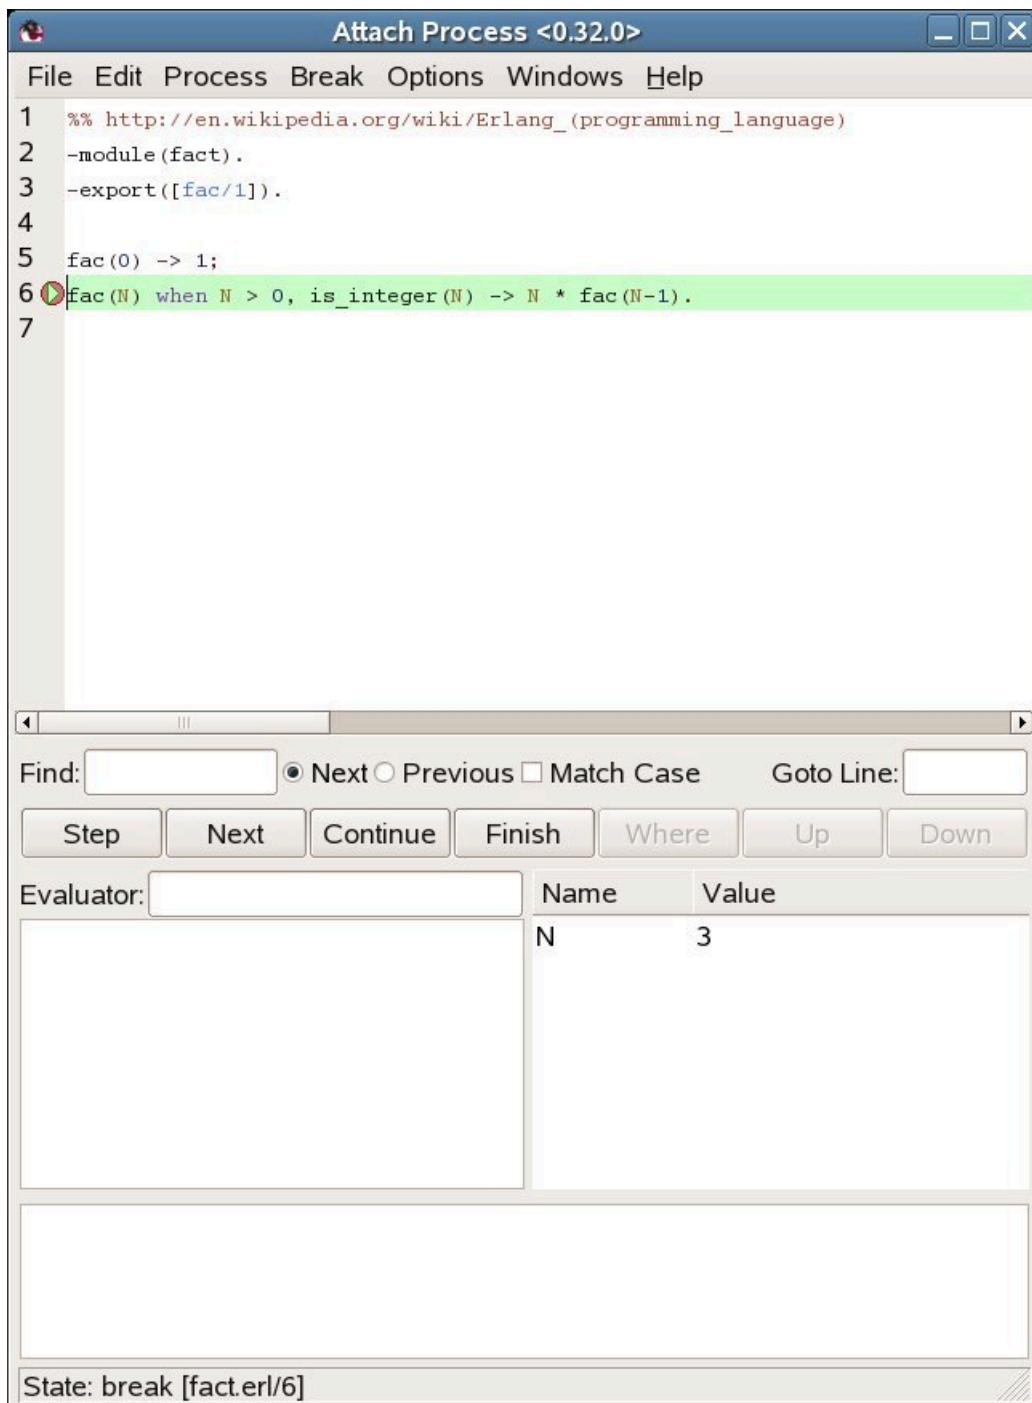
Attach Process <0.32.0>

File Edit Process Break Options Windows Help

1 %% http://en.wikipedia.org/wiki/Erlang_(programming_language)
2 -module(fact).
3 -export([fac/1]).
4
5 fac(0) -> 1;
6 fac(N) when N > 0, is_integer(N) -> N * fac(N-1).
7

Find: Next Previous Match Case Goto Line:

Step Next Continue Finish Where Up Down

Evaluator:

| Name | Value |
|---|---|
| N | 3 |

State: break [fact.erl/6]